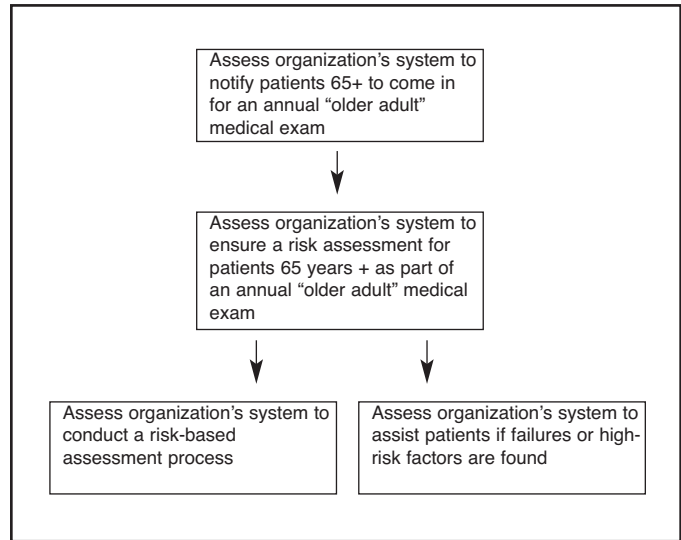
Assess organization's system to notify patients 65+ to come in for an annual "older adult" medical exam

Assess organization's system to ensure a risk assessment for patients 65 years + as part of an annual "older adult" medical exam

Assess organization's system to conduct a risk-based assessment process

Assess organization's system to assist patients if failures or high-risk factors are found